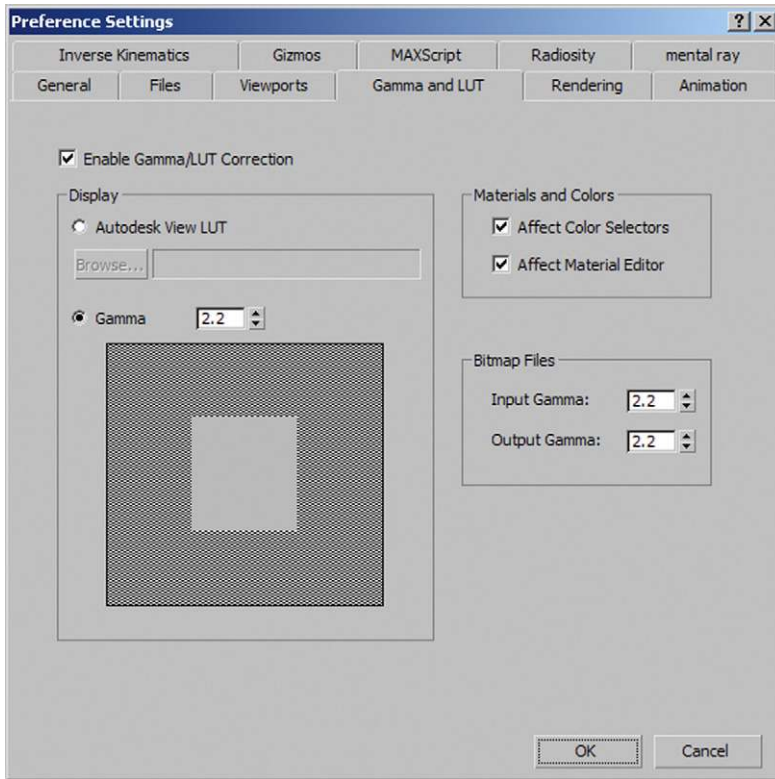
Preference Settings ? X

Inverse Kinematics | Gizmos | MAXScript | Radiosity | mental ray
General | Files | Viewports | Gamma and LUT | Rendering | Animation

Enable Gamma/LUT Correction

Display

Autodesk View LUT

Browse...

Gamma 2.2

Materials and Colors

Affect Color Selectors

Affect Material Editor

Bitmap Files

Input Gamma: 2.2

Output Gamma: 2.2

OK

Cancel